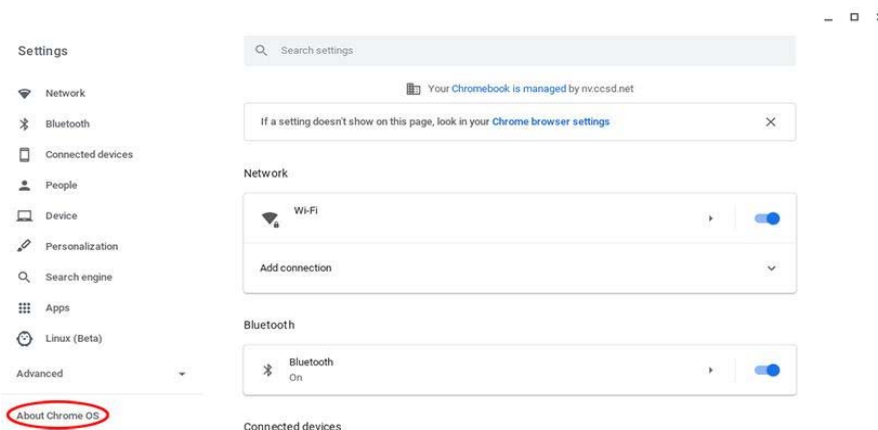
Settings

Network
Bluetooth
Connected devices
People
Device
Personalization
Search engine
Apps
Linux (Beta)
Advanced
About Chrome OS

Search settings

Your Chromebook is managed by nv.ccsd.net

If a setting doesn't show on this page, look in your Chrome browser settings

Network

Wi-Fi

Add connection

Bluetooth

Bluetooth
On

Connected devices